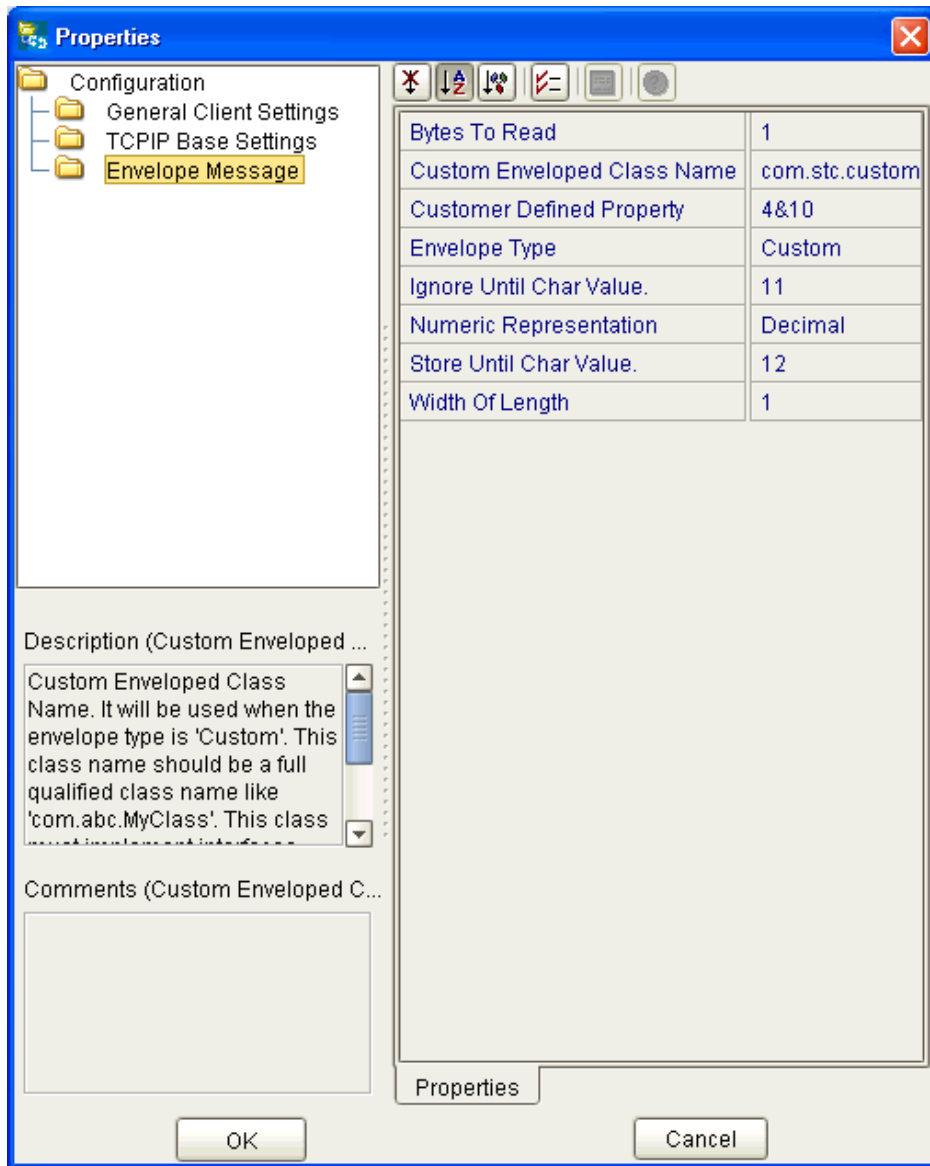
Properties

Configuration
General Client Settings
TCPIP Base Settings
Envelope Message

| Bytes To Read | 1 |
|---|---|
| Custom Enveloped Class Name | com.stc.custom |
| Customer Defined Property | 4&10 |
| Envelope Type | Custom |
| Ignore Until Char Value. | 11 |
| Numeric Representation | Decimal |
| Store Until Char Value. | 12 |
| Width Of Length | 1 |

Description (Custom Enveloped ...

Custom Enveloped Class Name. It will be used when the envelope type is 'Custom'. This class name should be a full qualified class name like 'com.abc.MyClass'. This class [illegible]

Comments (Custom Enveloped C...

Properties

OK

Cancel